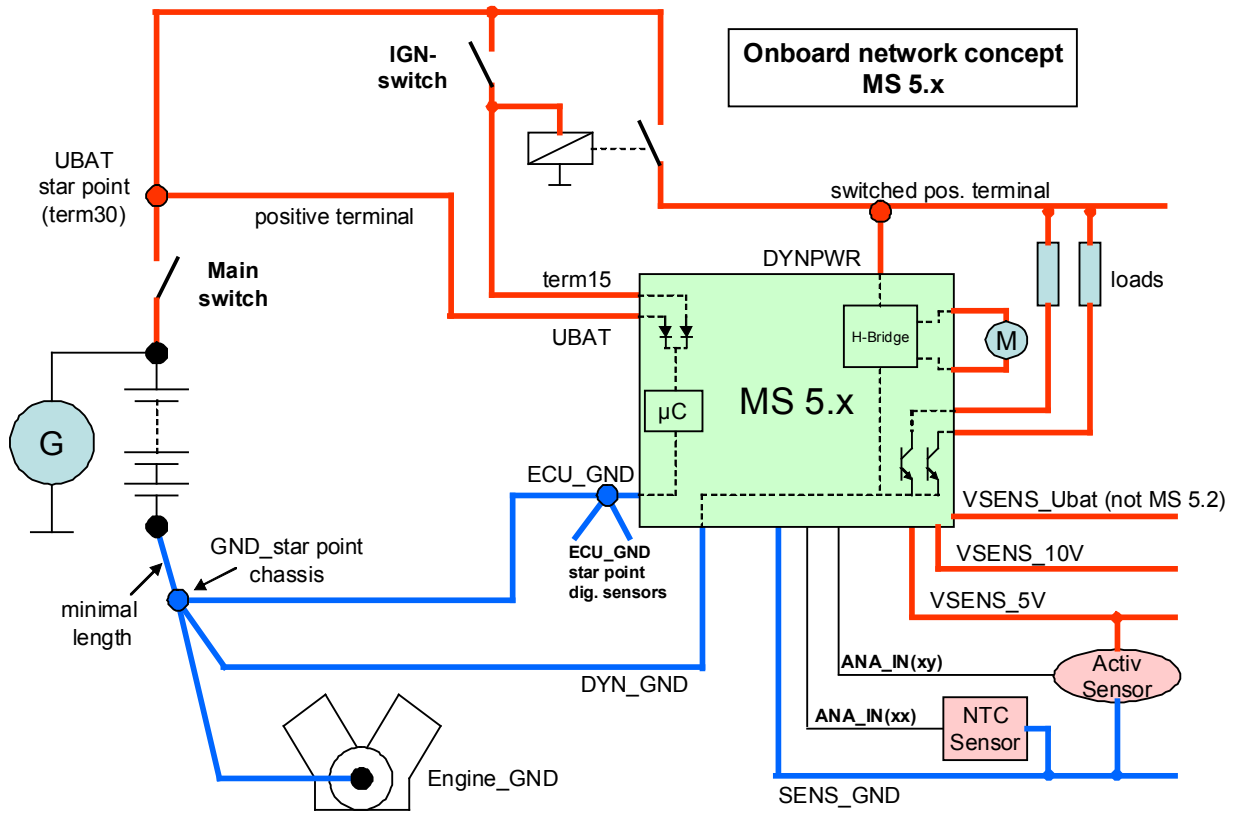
Onboard network concept MS 5.x

IGN-switch

UBAT star point (term30)

positive terminal

switched pos. terminal

DYNPWR

loads

Main switch

term15

UBAT

H-Bridge

M

G

µC

MS 5.x

ECU_GND

ECU_GND star point dig. sensors

VSENS_Ubat (not MS 5.2)

GND_star point chassis

VSENS_10V

minimal length

VSENS_5V

ANA_IN(xy)

Activ Sensor

DYN_GND

ANA_IN(xx)

NTC Sensor

Engine_GND

SENS_GND